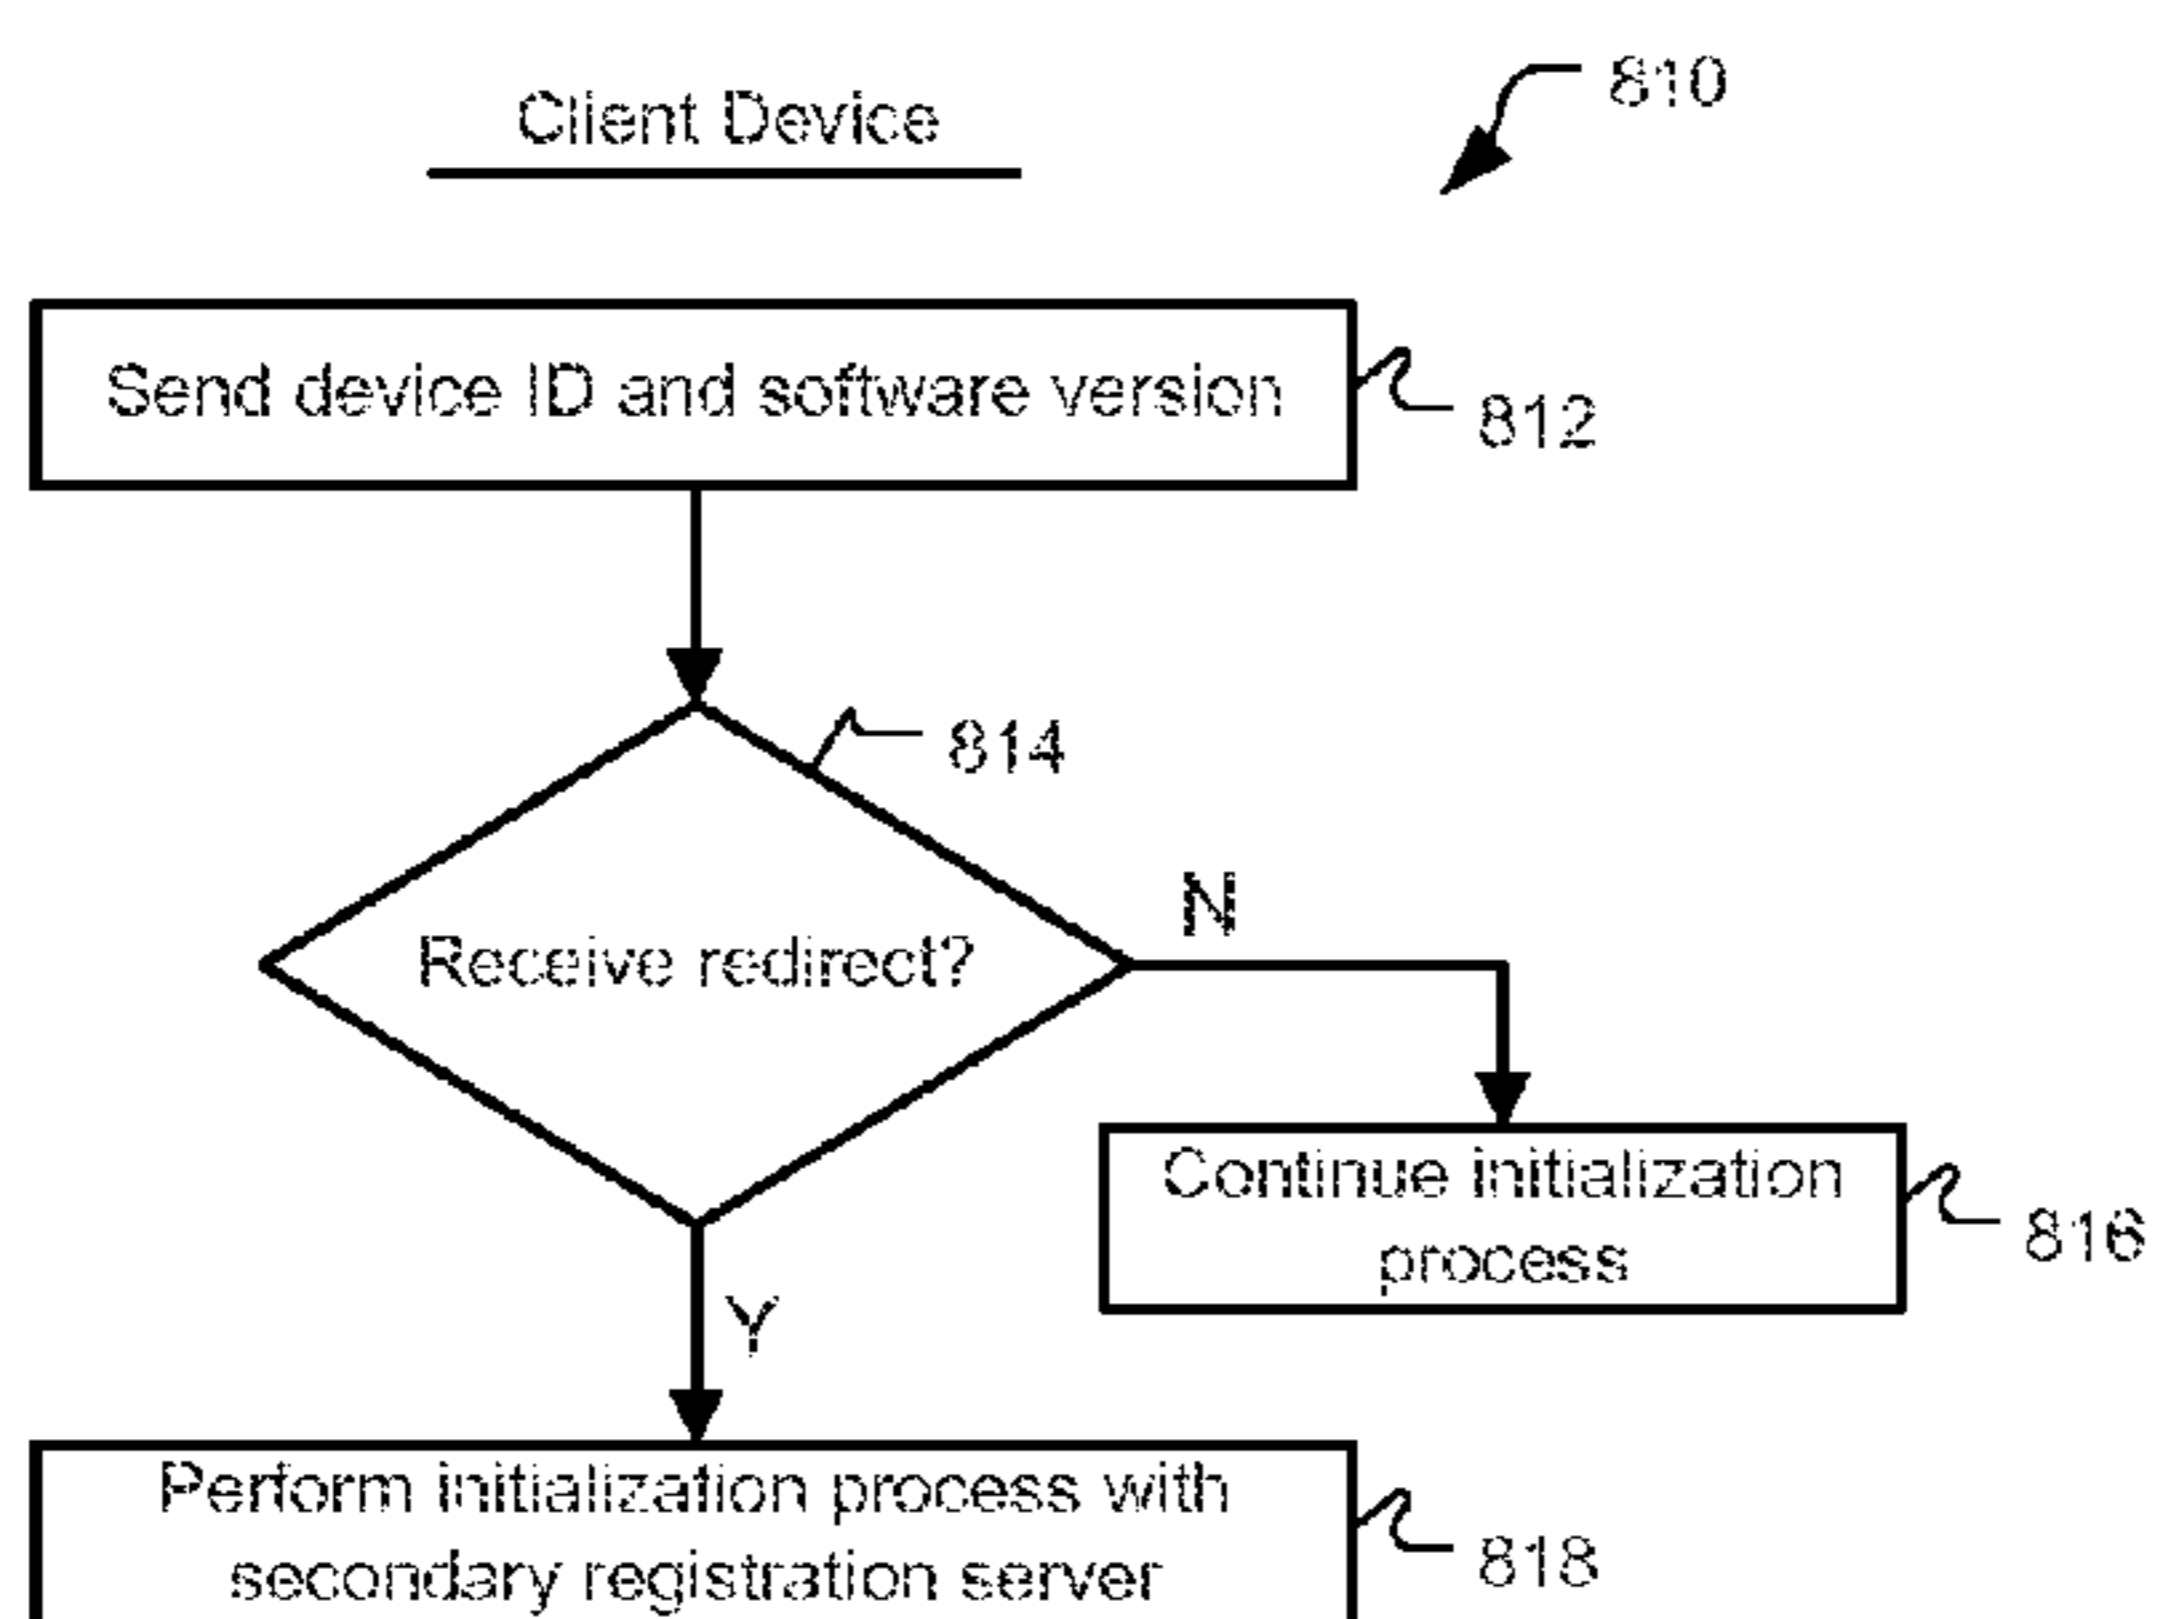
Client Device

810

Send device ID and software version

812

814

Receive redirect?

N

Continue initialization process

816

Y

Perform initialization process with secondary registration server

818